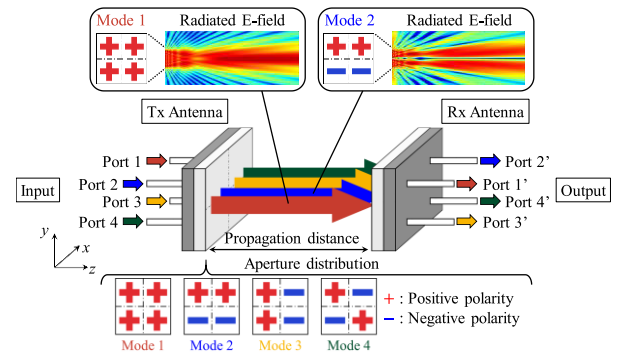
Mode 1 Radiated E-field

Mode 2 Radiated E-field

Tx Antenna

Rx Antenna

Port 1
Port 2
Port 3
Port 4

Input

Port 2'
Port 1'
Port 4'
Port 3'

Output

y
x
z

Propagation distance

Aperture distribution

Mode 1
Mode 2
Mode 3
Mode 4

+ : Positive polarity
− : Negative polarity